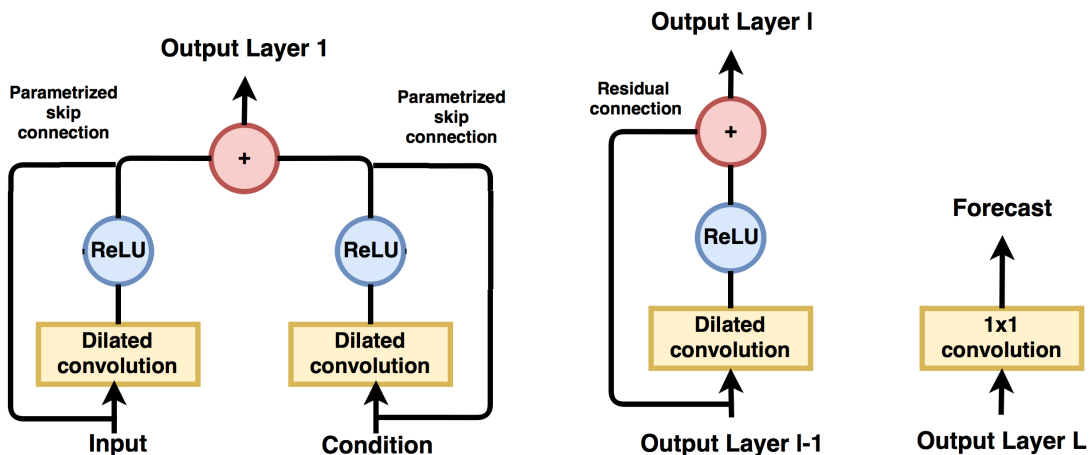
Output Layer 1

Parametrized skip connection

Parametrized skip connection

+

ReLU

ReLU

Dilated convolution

Dilated convolution

Input

Condition

Output Layer l

Residual connection

+

ReLU

Dilated convolution

Output Layer l-1

Forecast

1x1 convolution

Output Layer L